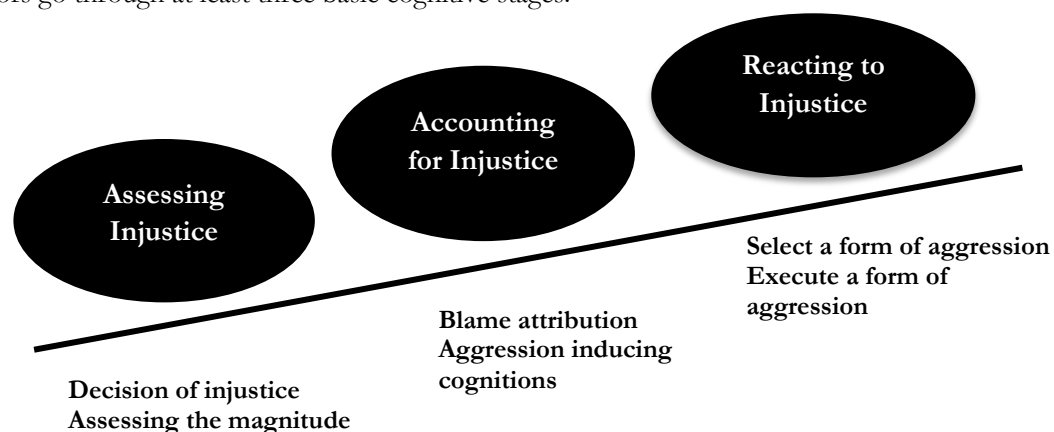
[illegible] go through at least three basic cognitive stages.

Reacting to Injustice

Accounting for Injustice

Assessing Injustice

Select a form of aggression
Execute a form of aggression

Blame attribution
Aggression inducing cognitions

Decision of injustice
Assessing the magnitude